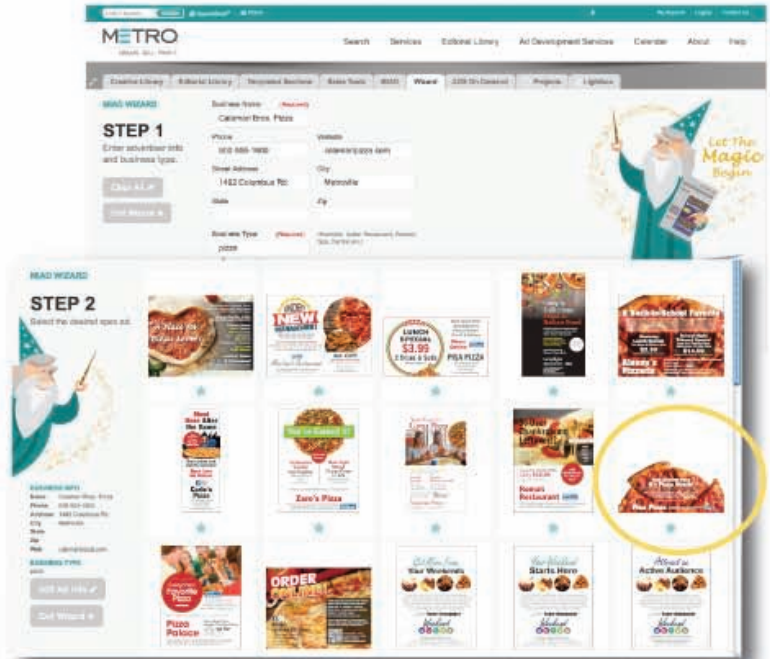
METRO

Search Services Editorial Library Ad Development Services Calendar About Help

Creative Library Editorial Library Wizard Projects Lightbox

MAD WIZARD

STEP 1

Enter advertiser info and business type.

Clear All

Get Wizard

Business Name (Required)
Calamari Bros. Pizza

Phone
555-555-1600

Website

Street Address
1482 Columbus Rd.

City
Metroville

State

Zip

Business Type (Required)
pizza

Let The Magic Begin

MAD WIZARD

STEP 2

Select the desired spec ad.

Edit Ad Info

Get Wizard

NEW

LUNCH SPECIAL $3.99

PISA PIZZA

Zulu's Pizza

Zoro's Pizza

Roman Restaurant

Pizza Palace

ORDER ONLINE

Your Weekend

Starts Here

Attract an Active Audience